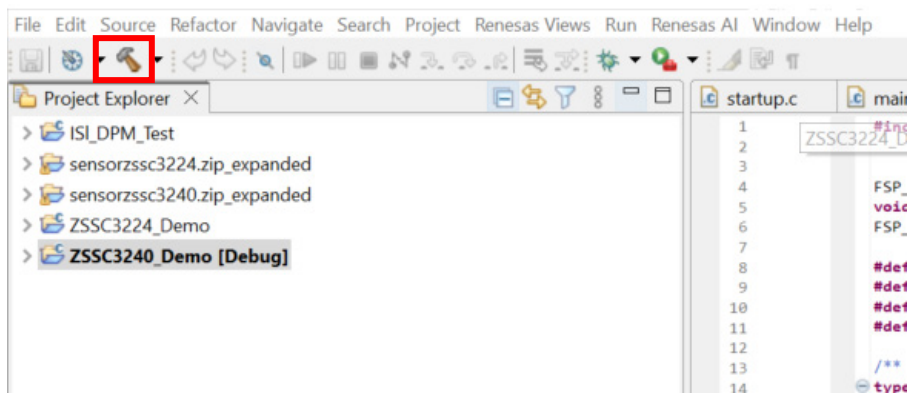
File Edit Source Refactor Navigate Search Project Renesas Views Run Renesas AI Window Help

Project Explorer

ISI_DPM_Test
sensorzssc3224.zip_expanded
sensorzssc3240.zip_expanded
ZSSC3224_Demo
ZSSC3240_Demo [Debug]

startup.c
mai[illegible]

1 #in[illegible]
2
3
4 FSP_
5 voi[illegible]
6 FSP_
7
8 #def
9 #def
10 #def
11 #def
12
13 /**
14 type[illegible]

ZSSC3224_D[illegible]